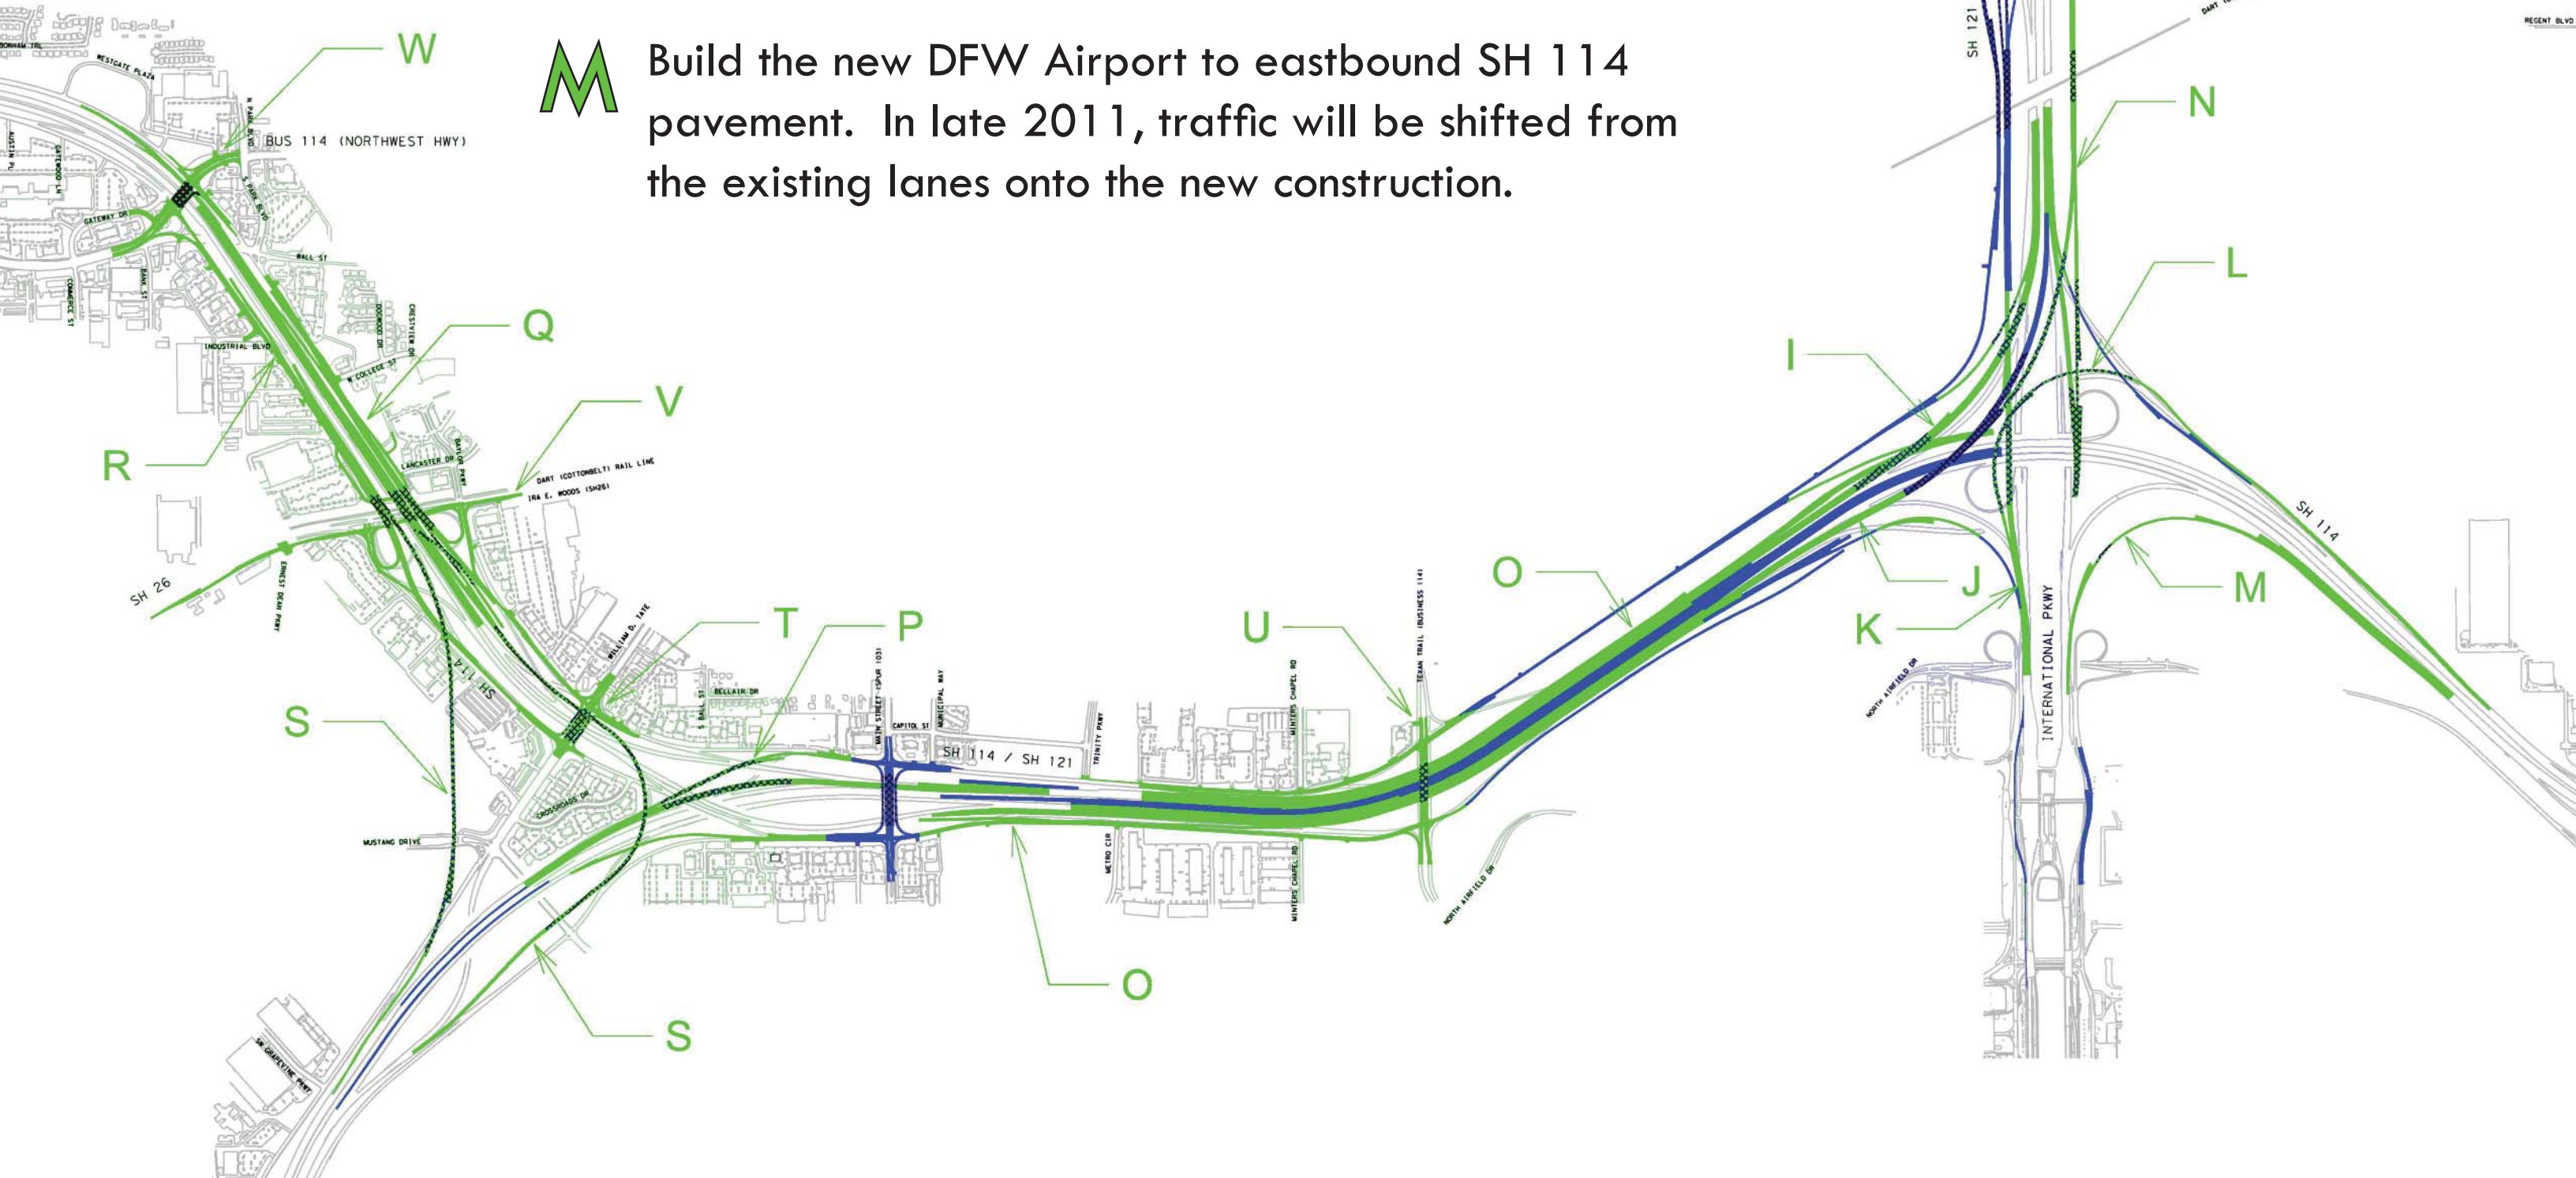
M Build the new DFW Airport to eastbound SH 114 pavement. In late 2011, traffic will be shifted from the existing lanes onto the new construction.

W
N
L
Q
V
R
I
O
J
M
K
T
P
U
S
O
S

BUS 114 (NORTHWEST HWY)
WESTGATE PLAZA
N PARK BLVD
S PARK BLVD
GATEWAY DR
BANK ST
COMMERCE ST
WALL ST
INDUSTRIAL BLVD
DOGWOOD DR
CRESTVIEW DR
W COLLEGE ST
LANCASTER DR
BARTON PKWY
DART (COTTONBELT) RAIL LINE
IRA E. WOODS (SH26)
SH 26
ERNEST DEAN PKWY
SH 114
WILLIAM D. TATE
BELLAIR DR
S BALL ST
MAIN STREET (SPUR 103)
CAPITOL ST
MUNICIPAL WAY
SH 114 / SH 121
TRINITY PKWY
METRO CIR
WINTERS CHAPEL RD
TEXAN TRAIL (BUSINESS 114)
NORTH AIRFIELD DR
MUSTANG DRIVE
CROSSROADS DR
SW GRAPEVINE PKWY
SH 121
DART
REGENT BLVD
SH 114
INTERNATIONAL PKWY
NORTH AIRFIELD DR